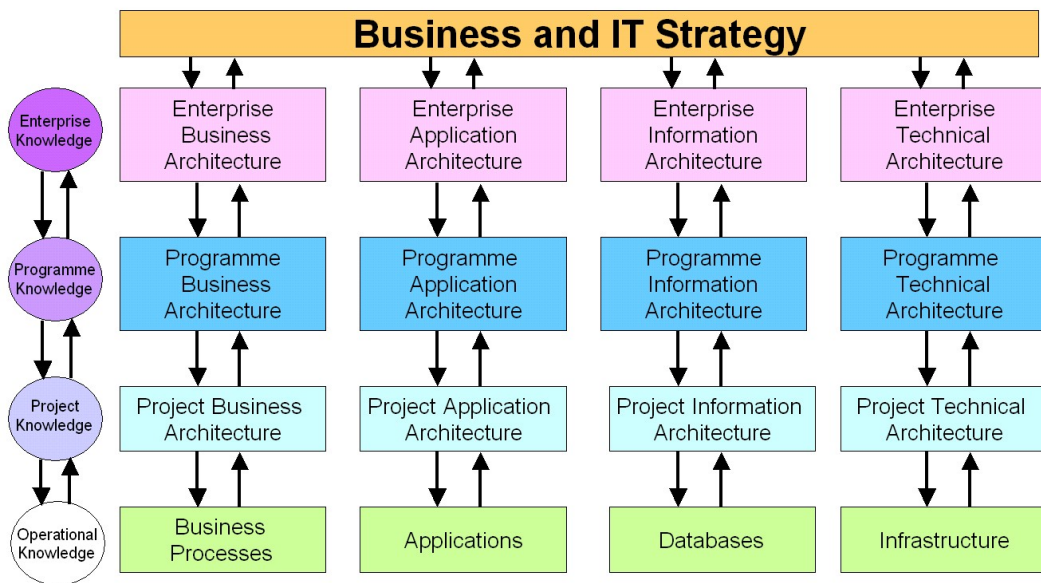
Business and IT Strategy

Enterprise Knowledge

Enterprise Business Architecture

Enterprise Application Architecture

Enterprise Information Architecture

Enterprise Technical Architecture

Programme Knowledge

Programme Business Architecture

Programme Application Architecture

Programme Information Architecture

Programme Technical Architecture

Project Knowledge

Project Business Architecture

Project Application Architecture

Project Information Architecture

Project Technical Architecture

Operational Knowledge

Business Processes

Applications

Databases

Infrastructure